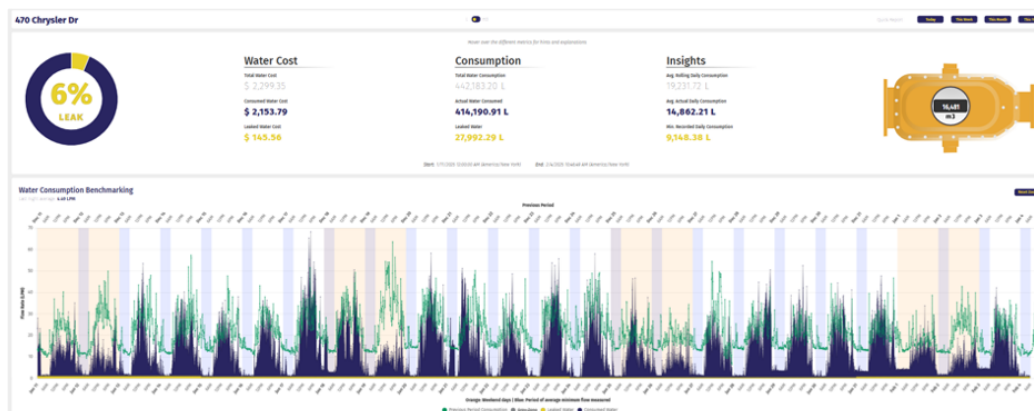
470 Chrysler Dr

Today This Week This Month This Year

Hover over the different metrics for times and explanations

6%
LEAK

Water Cost

Total Water Cost
$ 2,299.35

Consumed Water Cost
$ 2,153.79

Leaked Water Cost
$ 145.56

Consumption

Total Water Consumption
442,183.20 L

Actual Water Consumed
414,190.91 L

Leaked Water
27,992.29 L

Insights

Avg. Rolling Daily Consumption
19,231.72 L

Avg. Actual Daily Consumption
14,862.21 L

Min. Recorded Daily Consumption
9,148.38 L

16,481
m3

Start: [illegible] End: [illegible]

Water Consumption Benchmarking

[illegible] 4.40 LPM

Previous Period

Orange: Weekend days | Blue: Period of average minimum flow measured

Previous Period Consumption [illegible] Leaked Water Consumed Water